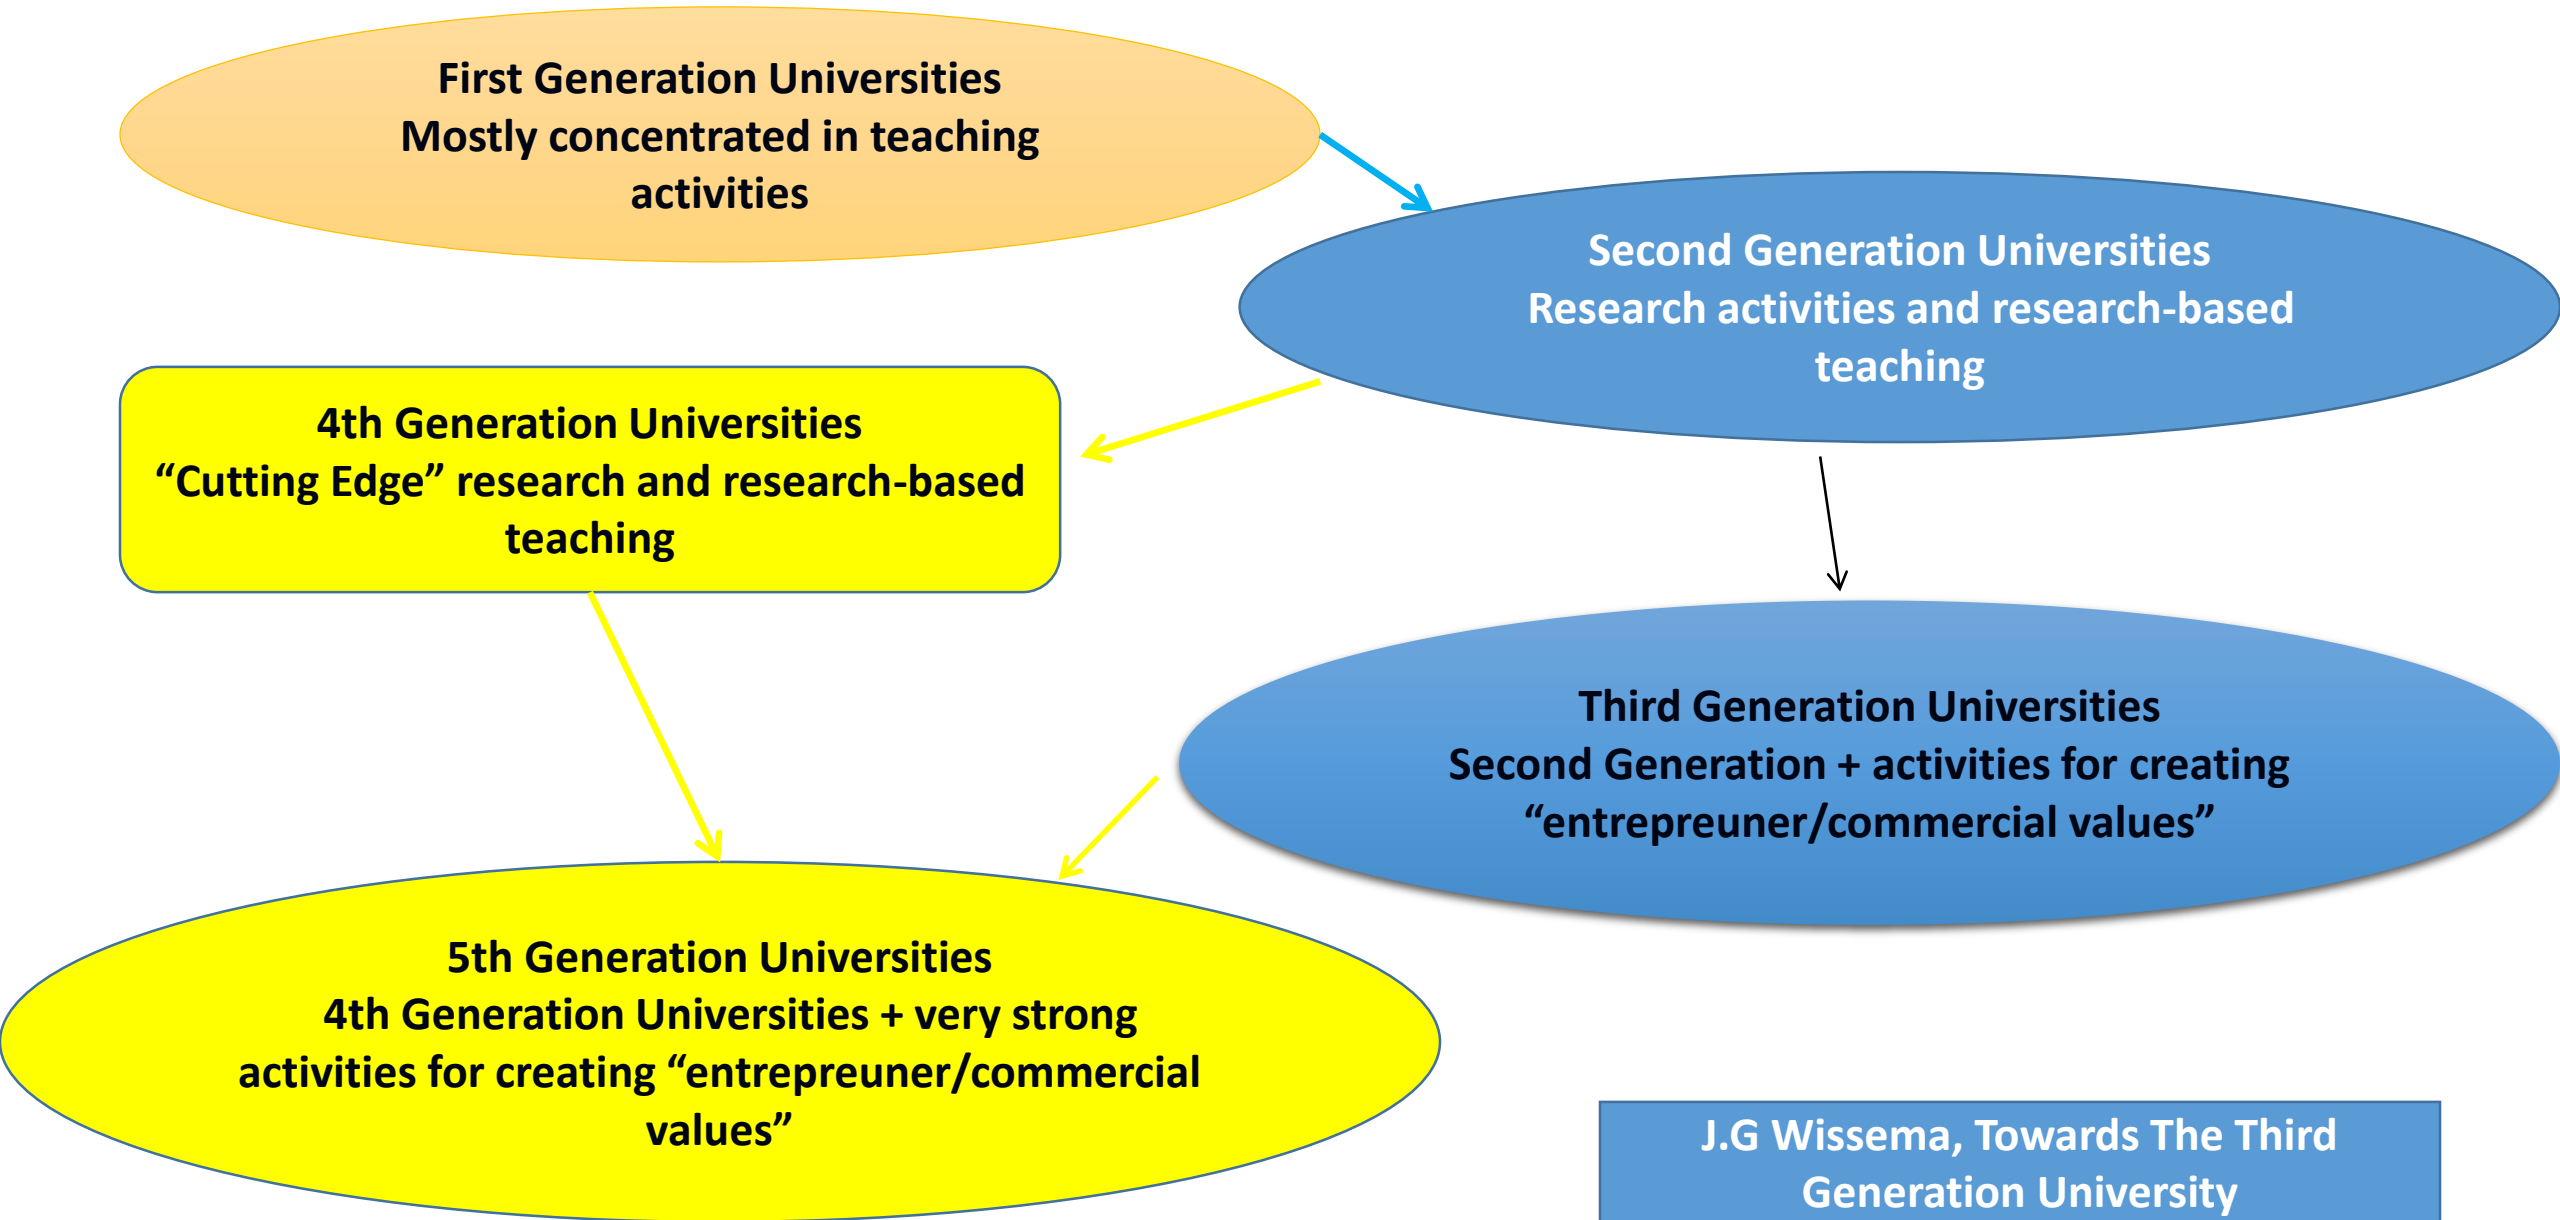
First Generation Universities
Mostly concentrated in teaching activities

Second Generation Universities
Research activities and research-based teaching

4th Generation Universities
“Cutting Edge” research and research-based teaching

Third Generation Universities
Second Generation + activities for creating “entrepreuner/commercial values”

5th Generation Universities
4th Generation Universities + very strong activities for creating “entrepreuner/commercial values”

J.G Wissema, Towards The Third Generation University